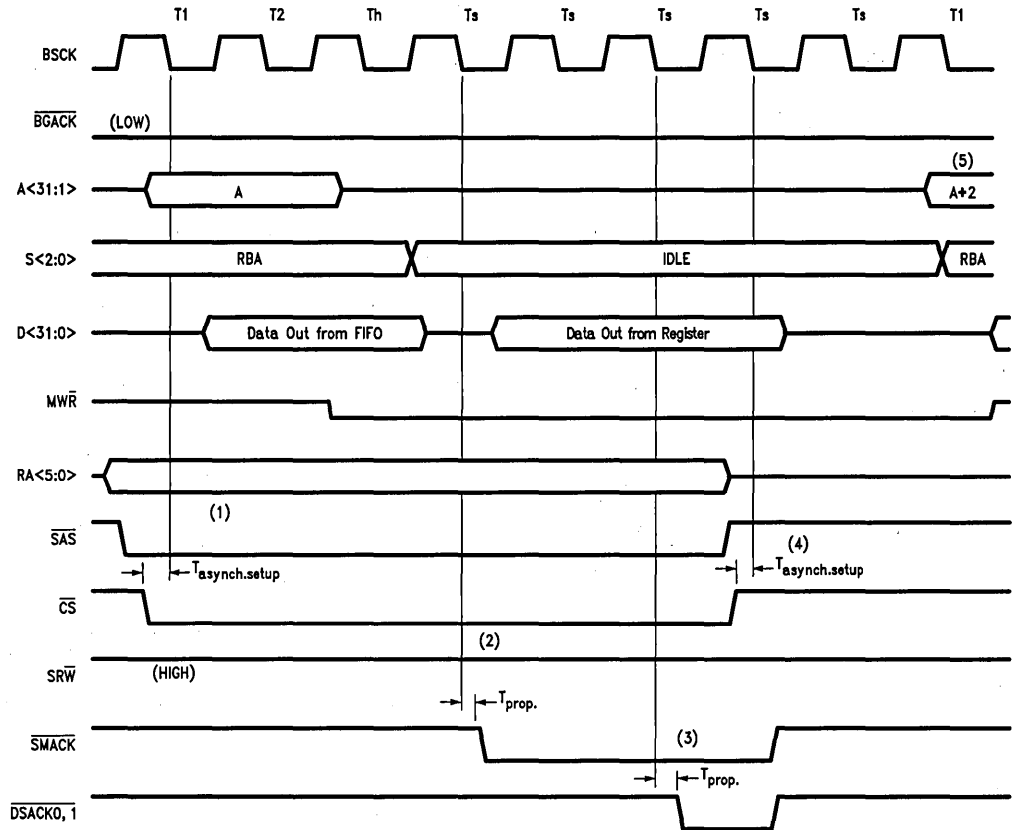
T1 T2 Th Ts Ts Ts Ts Ts T1

BSCK

$\overline{BGACK}$ (LOW)

A<31:1> A (5) A+2

S<2:0> RBA IDLE RBA

D<31:0> Data Out from FIFO Data Out from Register

$MW\overline{R}$

RA<5:0>

(1)

$\overline{SAS}$

$T_{asynch.setup}$

(4)

$T_{asynch.setup}$

$\overline{CS}$

(2)

$SR\overline{W}$ (HIGH)

$T_{prop.}$

$\overline{SMACK}$

(3)

$T_{prop.}$

$\overline{DSACK0, 1}$